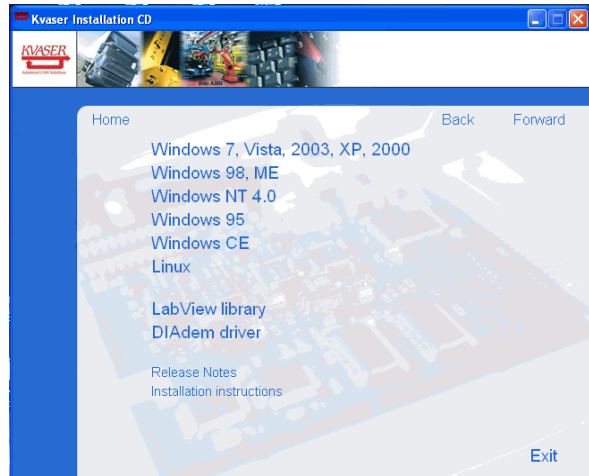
Kaser Installation CD

KVASER
Advanced CAN Solutions

Home
Back
Forward

Windows 7, Vista, 2003, XP, 2000
Windows 98, ME
Windows NT 4.0
Windows 95
Windows CE
Linux

LabView library
DIAdem driver

Release Notes
Installation instructions

Exit